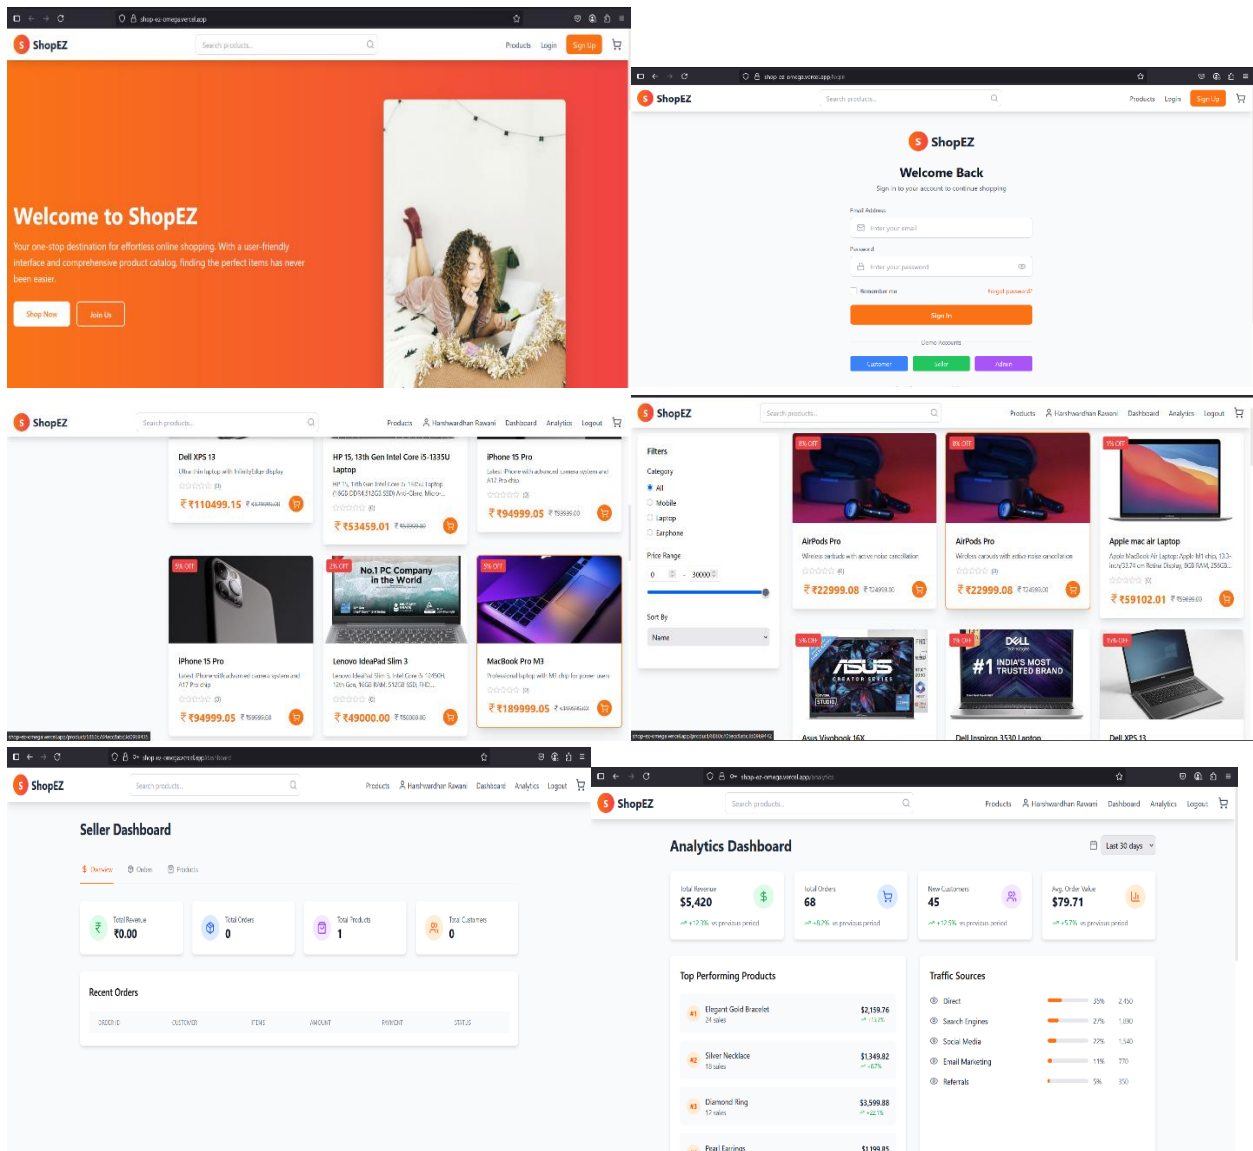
shop-ez-omega.vercel.app

ShopEZ
Search products...
Products Login Sign Up

Welcome to ShopEZ
Your one-stop destination for effortless online shopping. With a user-friendly interface and comprehensive product catalog, finding the perfect items has never been easier.
Shop Now
Join Us

shop-ez-omega.vercel.app/login
ShopEZ
Search products...
Products Login Sign Up

ShopEZ
Welcome Back
Sign in to your account to continue shopping
Email Address
Enter your email
Password
Enter your password
Remember me
Forgot password?
Sign In
Demo Accounts
Customer Seller Admin

ShopEZ
Search products...
Products Harshwardhan Rawani Dashboard Analytics Logout

Dell XPS 13
Ultra-thin laptop with InfinityEdge display
(0)
₹110499.15

HP 15, 13th Gen Intel Core i5-1335U Laptop
HP 15, 13th Gen Intel Core i5-1335U Laptop (16GB DDR4,512GB SSD) Anti-Glare, Micro-...
(0)
₹53459.01

iPhone 15 Pro
Latest iPhone with advanced camera system and A17 Pro chip
(0)
₹94999.05

5% OFF
iPhone 15 Pro
Latest iPhone with advanced camera system and A17 Pro chip
(0)
₹94999.05 ₹99999.00

2% OFF
No.1 PC Company in the World
Lenovo IdeaPad Slim 3
Lenovo IdeaPad Slim 3, Intel Core i5-12450H, 12th Gen, 16GB RAM, 512GB SSD, FHD,...
(0)
₹49000.00 ₹50000.00

5% OFF
MacBook Pro M3
Professional laptop with M3 chip for power users
(0)
₹189999.05 ₹199999.00

ShopEZ
Search products...
Products Harshwardhan Rawani Dashboard Analytics Logout

Filters
Category
All
Mobile
Laptop
Earphone
Price Range
0 - 30000
Sort By
Name

8% OFF
AirPods Pro
Wireless earbuds with active noise cancellation
(0)
₹22999.08 ₹24999.00

8% OFF
AirPods Pro
Wireless earbuds with active noise cancellation
(0)
₹22999.08 ₹24999.00

5% OFF
Apple mac air Laptop
Apple MacBook Air Laptop: Apple M1 chip, 13.3-inch/33.74 cm Retina Display, 8GB RAM, 256GB...
(0)
₹59102.01 ₹62999.00

5% OFF
Asus Vivobook 16X
5% OFF
#1 INDIA'S MOST TRUSTED BRAND
Dell Inspiron 3530 Laptop
5% OFF
Dell XPS 13

shop-ez-omega.vercel.app/dashboard
ShopEZ
Search products...
Products Harshwardhan Rawani Dashboard Analytics Logout

Seller Dashboard
Overview Orders Products
Total Revenue ₹0.00
Total Orders 0
Total Products 1
Total Customers 0

Recent Orders
ORDER ID CUSTOMER ITEMS AMOUNT PAYMENT STATUS

shop-ez-omega.vercel.app/analytics
ShopEZ
Search products...
Products Harshwardhan Rawani Dashboard Analytics Logout

Analytics Dashboard
Last 30 days
Total Revenue $5,420 +12.3% vs previous period
Total Orders 68 +8.2% vs previous period
New Customers 45 +12.5% vs previous period
Avg. Order Value $79.71 +5.7% vs previous period

Top Performing Products
#1 Elegant Gold Bracelet 24 sales $2,159.76
#2 Silver Necklace 18 sales $1,349.82
#3 Diamond Ring 12 sales $3,599.88
Pearl Earrings $1,199.85

Traffic Sources
Direct 35% 2,450
Search Engines 27% 1,890
Social Media 22% 1,540
Email Marketing 11% 770
Referrals 5% 350